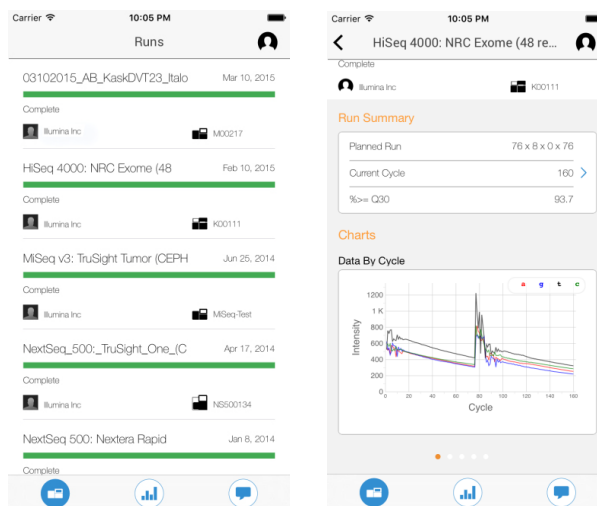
Carrier 10:05 PM

Runs

03102015_AB_KaskDVT23_Italo Mar 10, 2015

Complete

Illumina Inc M00217

HiSeq 4000: NRC Exome (48 Feb 10, 2015

Complete

Illumina Inc K00111

MiSeq v3: TruSight Tumor (CEPH Jun 25, 2014

Complete

Illumina Inc MiSeq-Test

NextSeq_500:_TruSight_One_(C Apr 17, 2014

Complete

Illumina Inc NS500134

NextSeq 500: Nextera Rapid Jan 8, 2014

Complete

Carrier 10:05 PM

HiSeq 4000: NRC Exome (48 re...

Complete

Illumina Inc K00111

Run Summary

| Planned Run | 76 x 8 x 0 x 76 |
|---|---|
| Current Cycle | 160 |
| %>= Q30 | 93.7 |

Charts

Data By Cycle

a g t c

1200
1 K
800
600
400
200
0

Intensity

0 20 40 60 80 100 120 140 160

Cycle